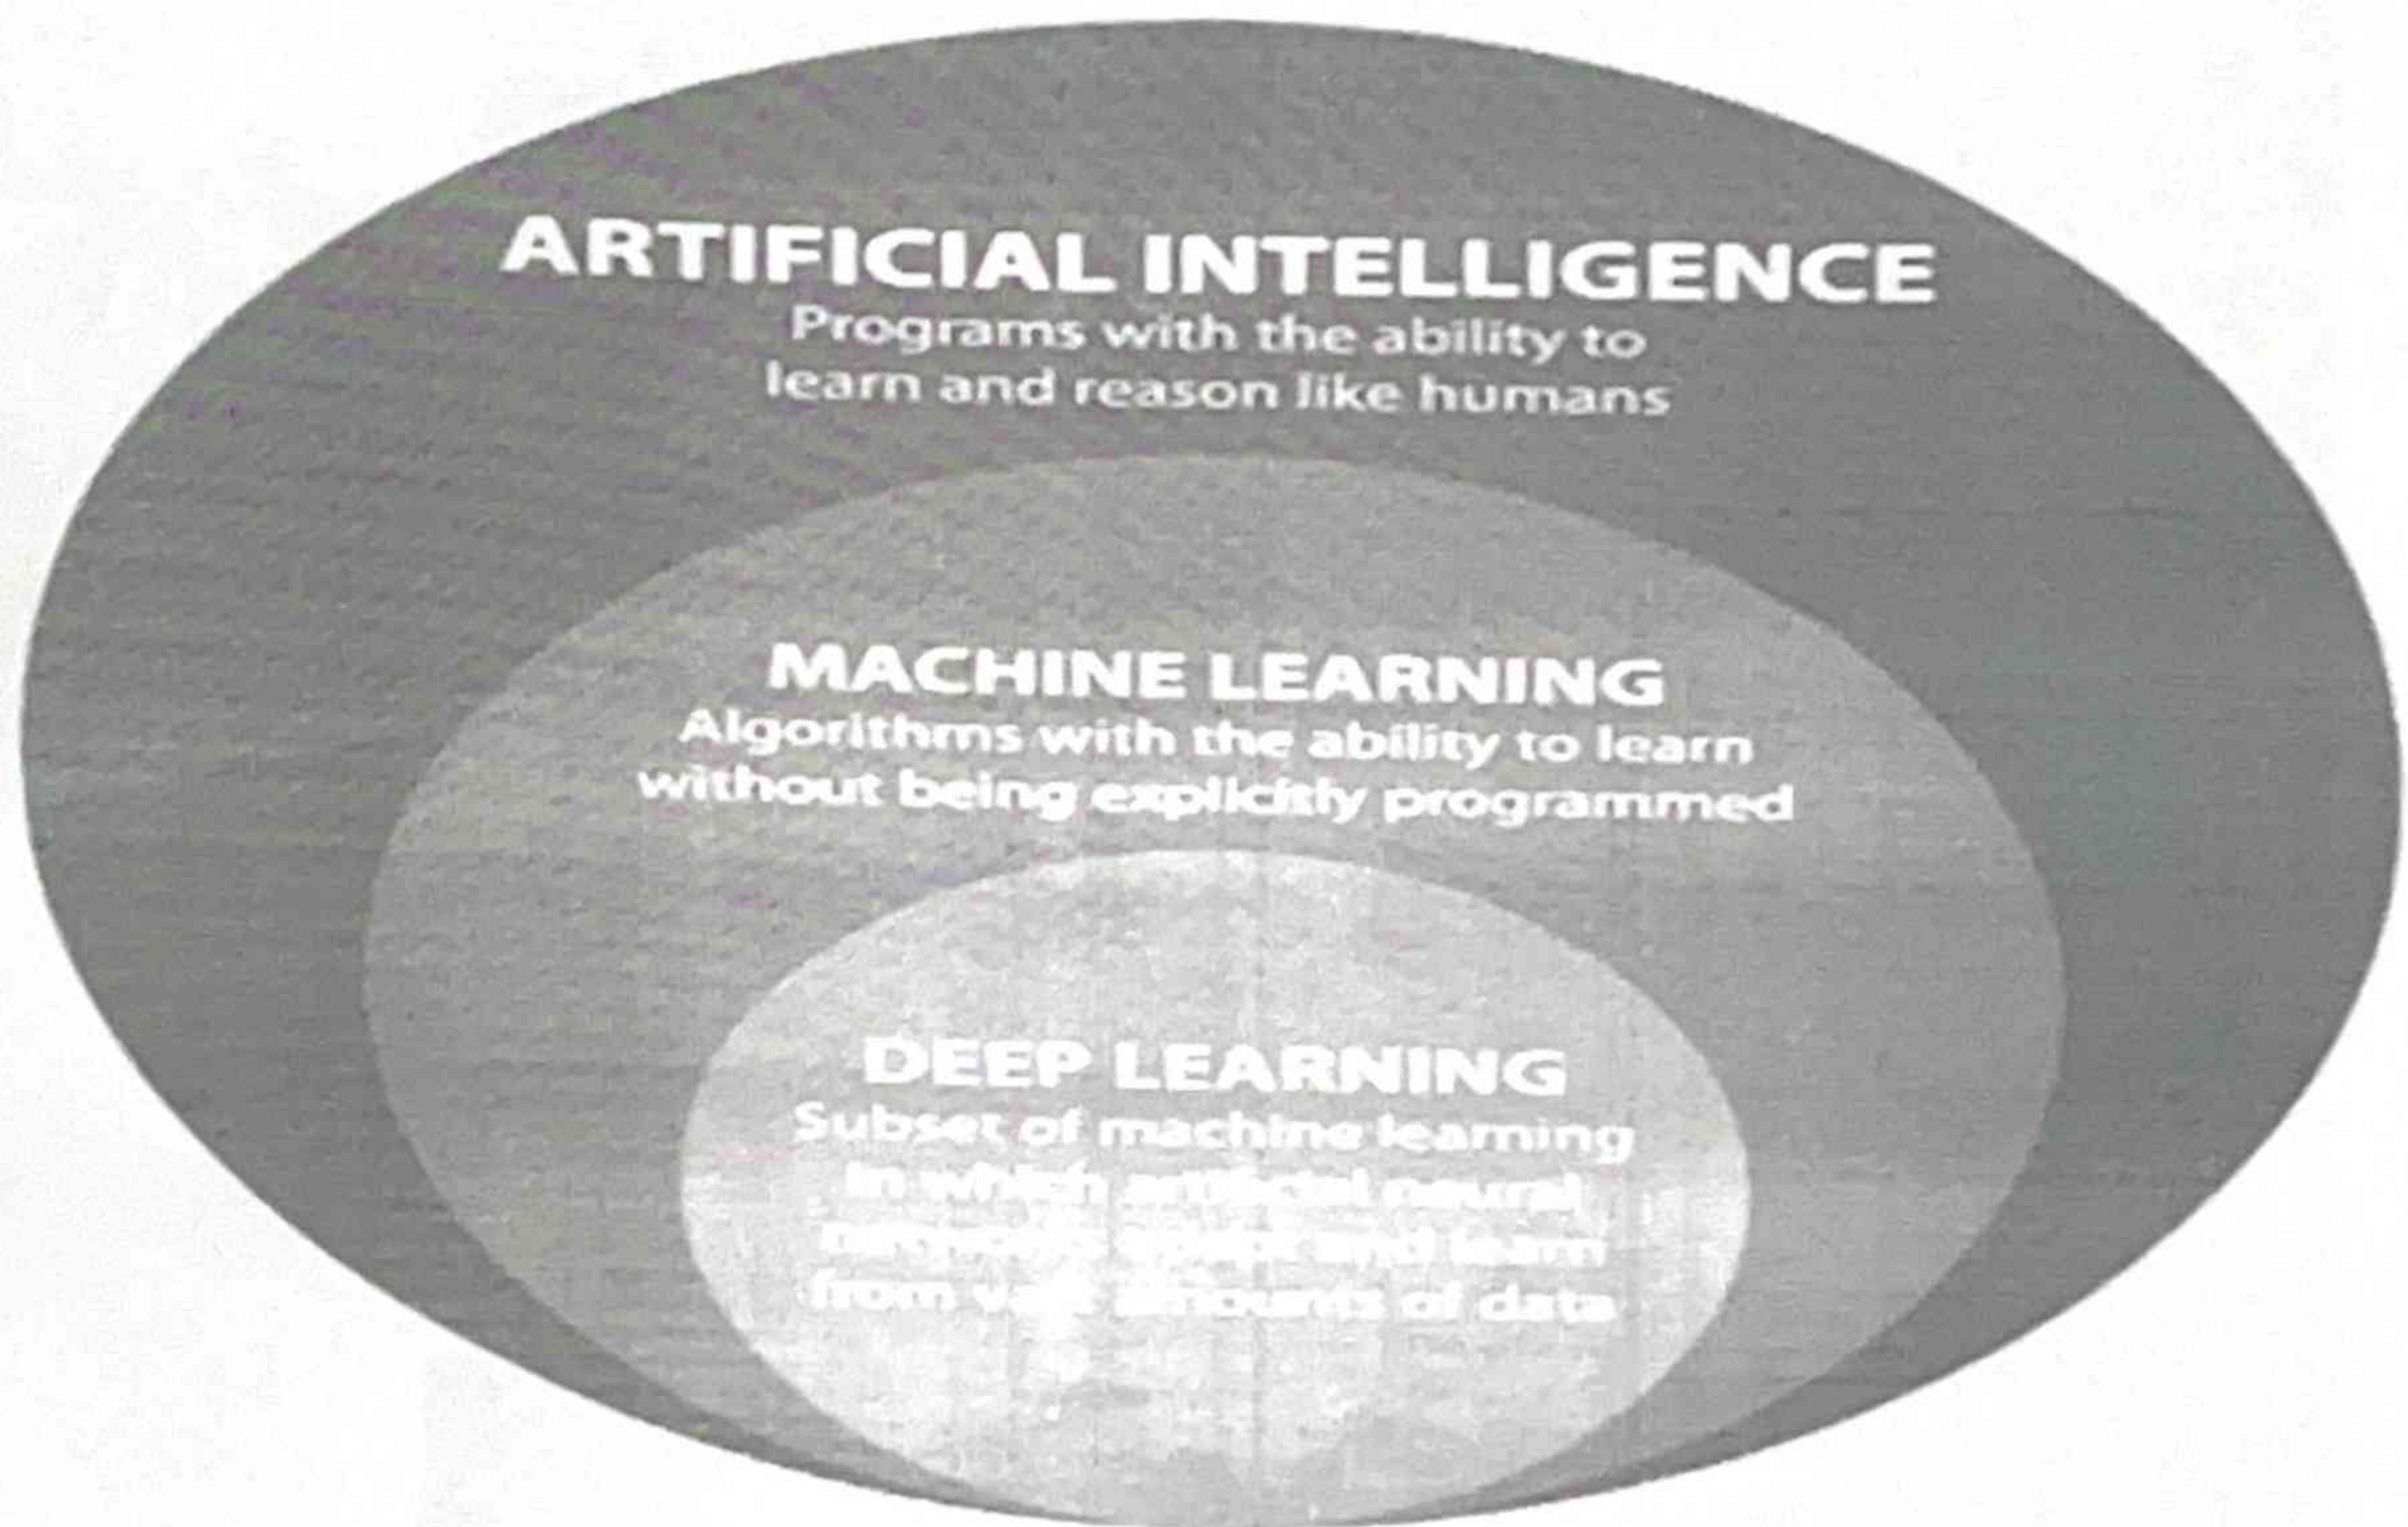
ARTIFICIAL INTELLIGENCE
Programs with the ability to learn and reason like humans

MACHINE LEARNING
Algorithms with the ability to learn without being explicitly programmed

DEEP LEARNING
Subset of machine learning in which artificial neural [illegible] adapt and learn from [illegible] amounts of data